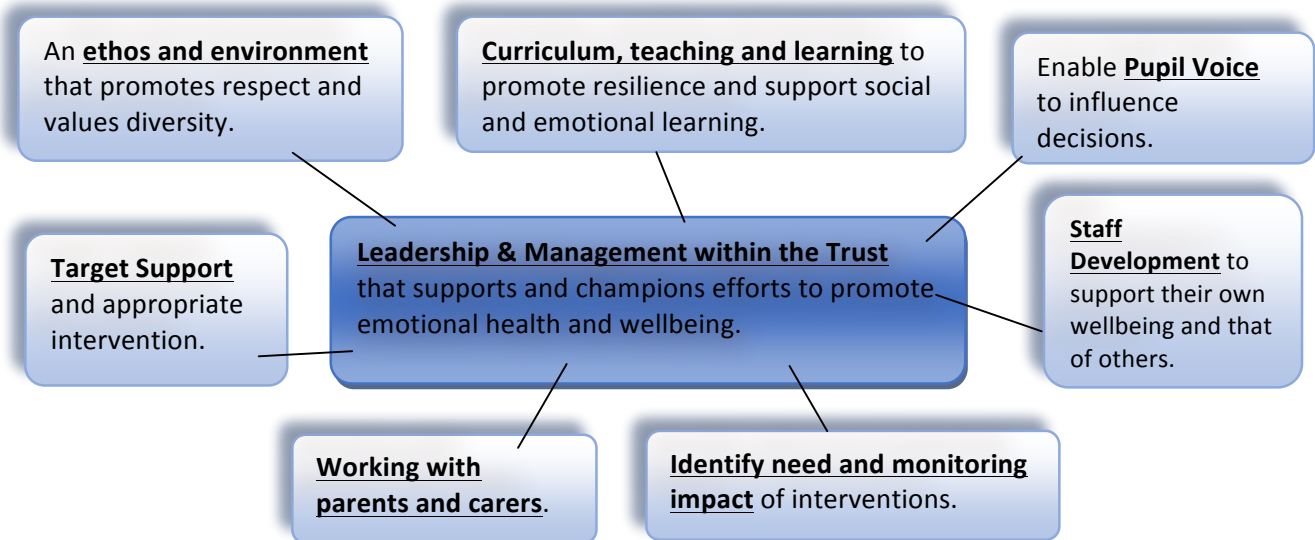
An **ethos and environment** that promotes respect and values diversity.

**Curriculum, teaching and learning** to promote resilience and support social and emotional learning.

Enable **Pupil Voice** to influence decisions.

**Target Support** and appropriate intervention.

**Leadership & Management within the Trust** that supports and champions efforts to promote emotional health and wellbeing.

**Staff Development** to support their own wellbeing and that of others.

**Working with parents and carers**.

**Identify need and monitoring impact** of interventions.